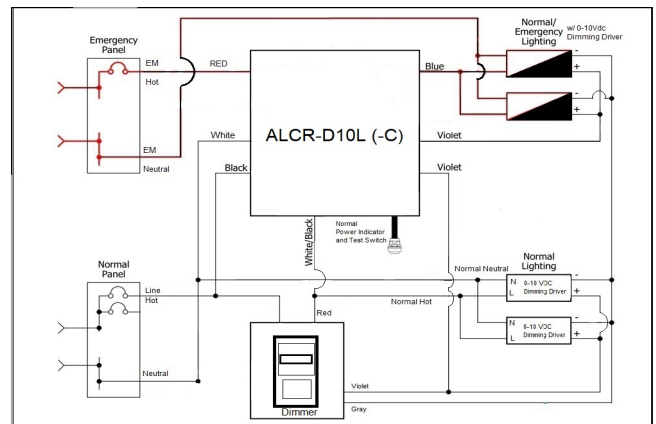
Emergency Panel

EM
Hot

EM
Neutral

RED

ALCR-D10L (-C)

Blue

Normal/ Emergency Lighting w/ 0-10Vdc Dimming Driver

-
+
-
+

White

Violet

Black

Violet

White/Black

Normal Power Indicator and Test Switch

Normal Panel

Line
Hot

Neutral

Normal Neutral

Normal Hot

Normal Lighting

N
L
0-10 VDC Dimming Driver
-
+

N
L
0-10 VDC Dimming Driver
-
+

Red

Dimmer

Violet

Gray